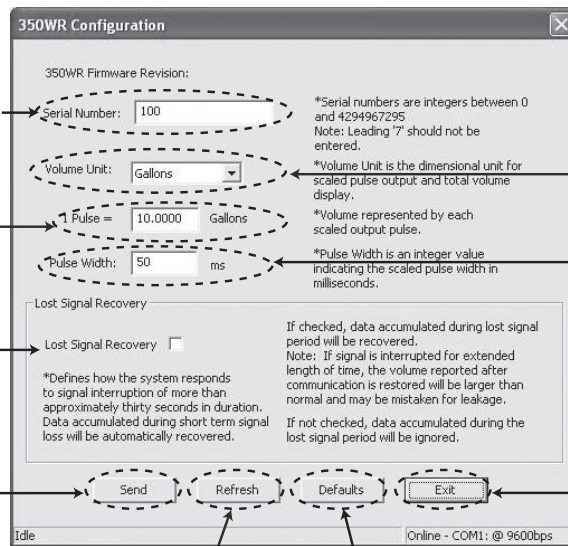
350WR Configuration

350WR Firmware Revision:

Serial Number: 100

*Serial numbers are integers between 0 and 4294967295
Note: Leading '7' should not be entered.

Volume Unit: Gallons

*Volume Unit is the dimensional unit for scaled pulse output and total volume display.

1 Pulse = 10.0000 Gallons

*Volume represented by each scaled output pulse.

Pulse Width: 50 ms

*Pulse Width is an integer value indicating the scaled pulse width in milliseconds.

Lost Signal Recovery

Lost Signal Recovery

*Defines how the system responds to signal interruption of more than approximately thirty seconds in duration. Data accumulated during short term signal loss will be automatically recovered.

If checked, data accumulated during lost signal period will be recovered.
Note: If signal is interrupted for extended length of time, the volume reported after communication is restored will be larger than normal and may be mistaken for leakage.

If not checked, data accumulated during the lost signal period will be ignored.

Send Refresh Defaults Exit

Idle

Online - COM1: @ 9600bps